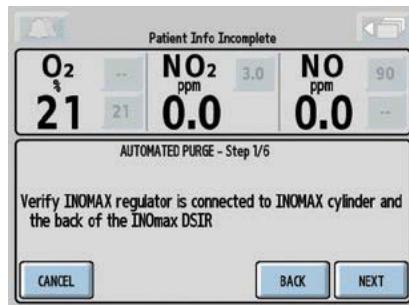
Patient Info Incomplete

$O_2$
%
21
--
21

$NO_2$
ppm
0.0
3.0

NO
ppm
0.0
90
--

AUTOMATED PURGE - Step 1/6

Verify INOMAX regulator is connected to INOMAX cylinder and the back of the INOmax DSIR

CANCEL

BACK

NEXT